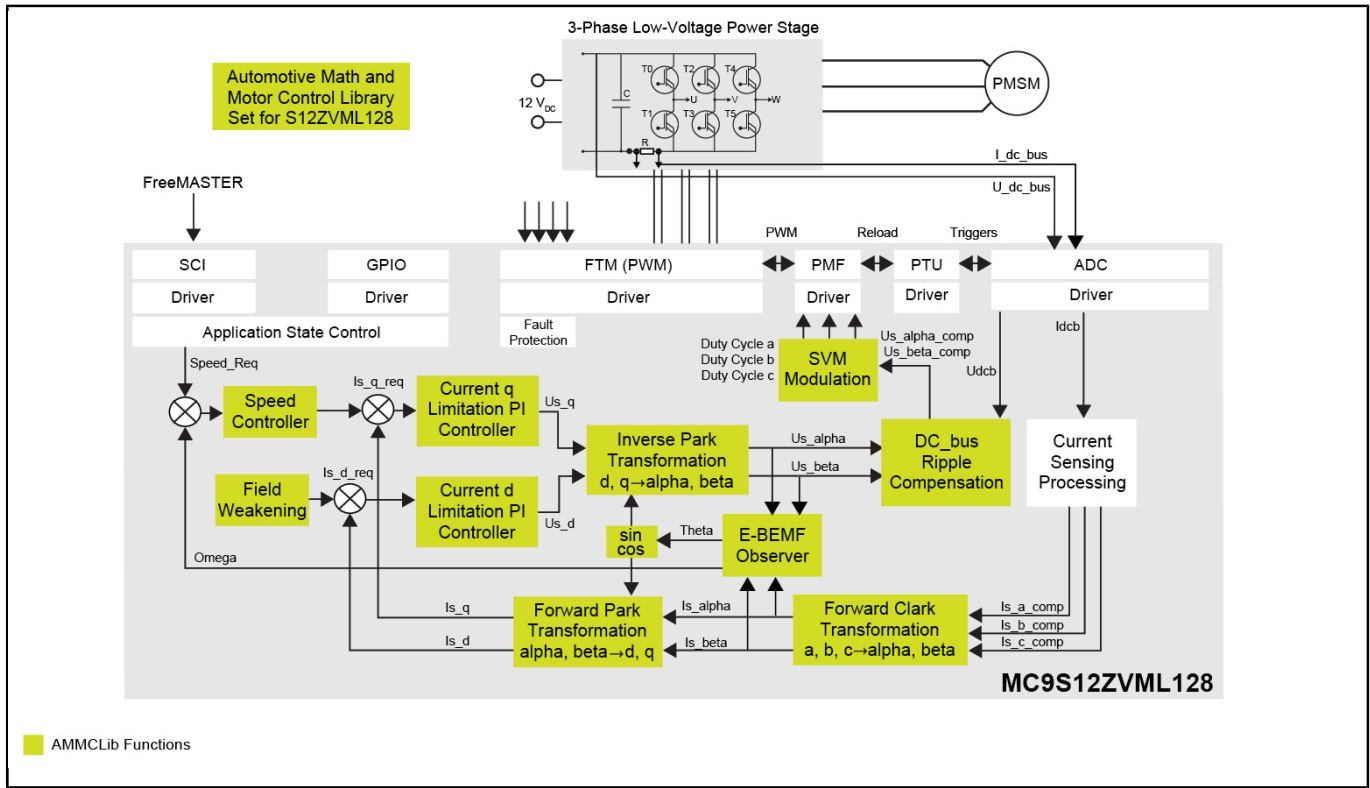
3-Phase Low-Voltage Power Stage

Automotive Math and Motor Control Library Set for S12ZVML128

12 $V_{DC}$

C

T0 T2 T4

U V W

T1 T3 T5

R

PMSM

I_dc_bus

U_dc_bus

FreeMASTER

PWM

Reload

Triggers

SCI

Driver

GPIO

Driver

FTM (PWM)

Driver

PMF

Driver

PTU

Driver

ADC

Driver

Application State Control

Fault Protection

Duty Cycle a
Duty Cycle b
Duty Cycle c

SVM Modulation

Us_alpha_comp
Us_beta_comp

Idcb

Udcb

Speed_Req

Speed Controller

Is_q_req

Current q Limitation PI Controller

Us_q

Inverse Park Transformation d, q→alpha, beta

Us_alpha

Us_beta

DC_bus Ripple Compensation

Current Sensing Processing

Field Weakening

Is_d_req

Current d Limitation PI Controller

Us_d

sin cos

Theta

E-BEMF Observer

Omega

Is_q

Is_d

Forward Park Transformation alpha, beta→d, q

Is_alpha

Is_beta

Forward Clark Transformation a, b, c→alpha, beta

Is_a_comp

Is_b_comp

Is_c_comp

MC9S12ZVML128

AMMCLib Functions